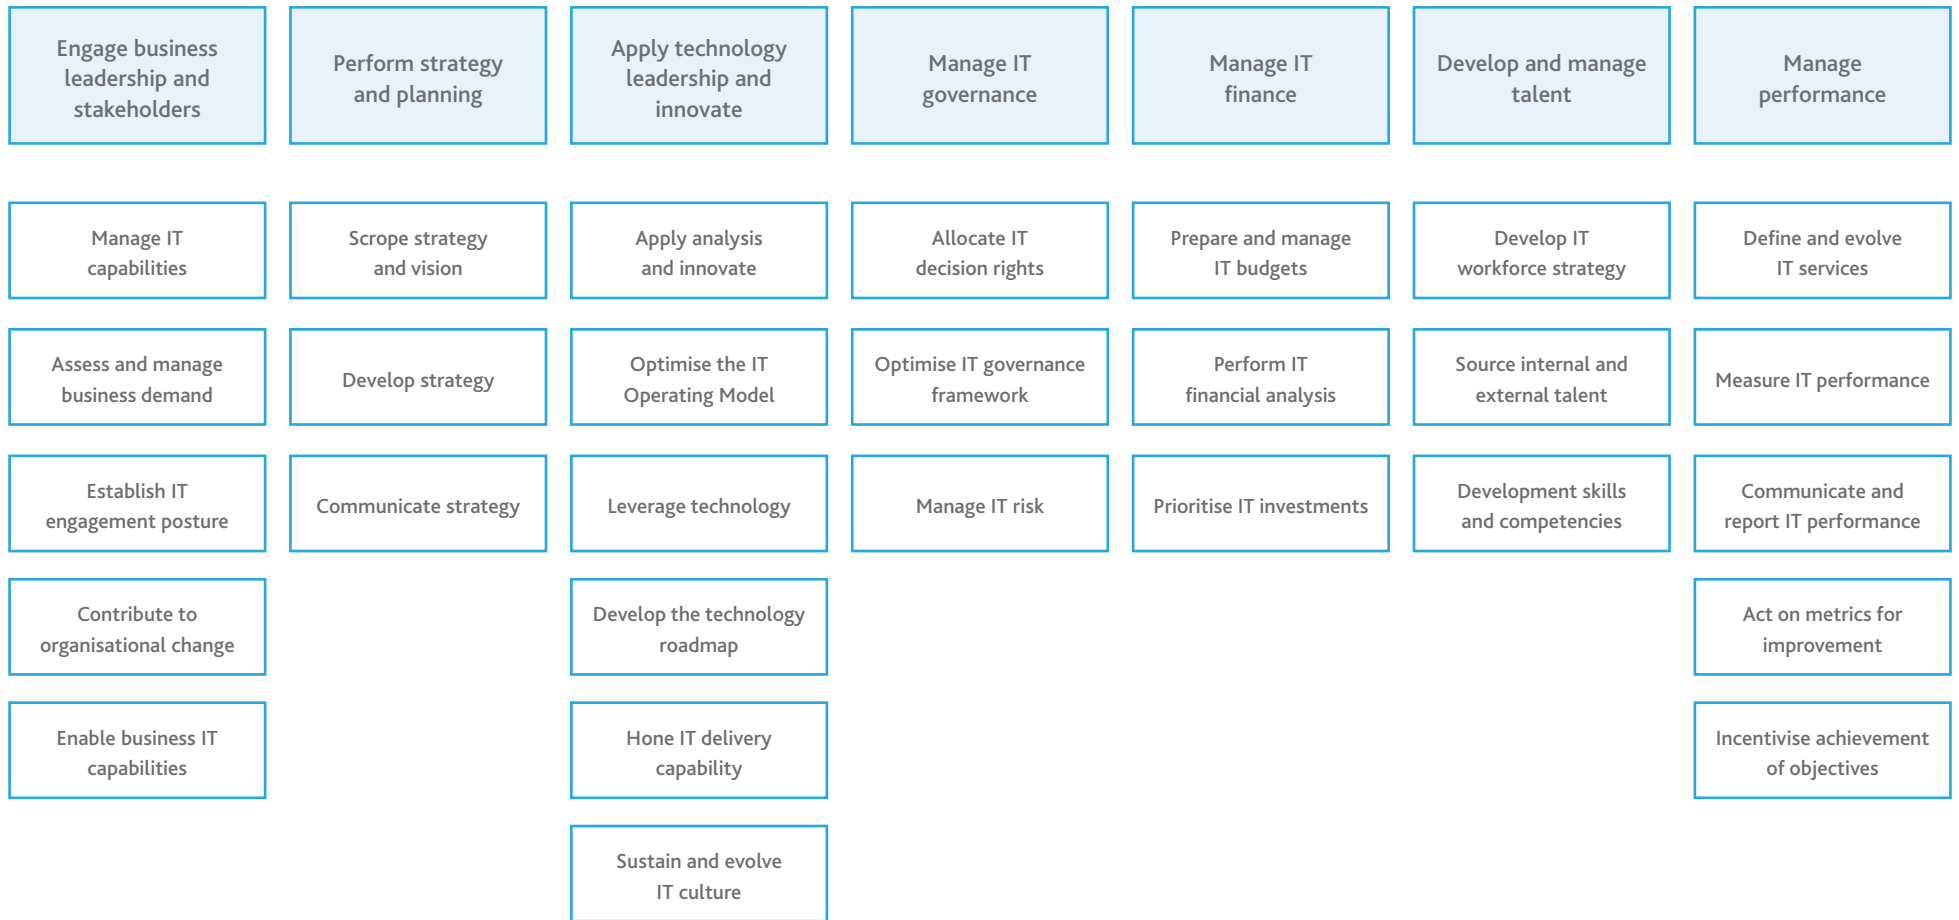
Engage business leadership and stakeholders

Manage IT capabilities

Assess and manage business demand

Establish IT engagement posture

Contribute to organisational change

Enable business IT capabilities

Perform strategy and planning

Scrope strategy and vision

Develop strategy

Communicate strategy

Apply technology leadership and innovate

Apply analysis and innovate

Optimise the IT Operating Model

Leverage technology

Develop the technology roadmap

Hone IT delivery capability

Sustain and evolve IT culture

Manage IT governance

Allocate IT decision rights

Optimise IT governance framework

Manage IT risk

Manage IT finance

Prepare and manage IT budgets

Perform IT financial analysis

Prioritise IT investments

Develop and manage talent

Develop IT workforce strategy

Source internal and external talent

Development skills and competencies

Manage performance

Define and evolve IT services

Measure IT performance

Communicate and report IT performance

Act on metrics for improvement

Incentivise achievement of objectives